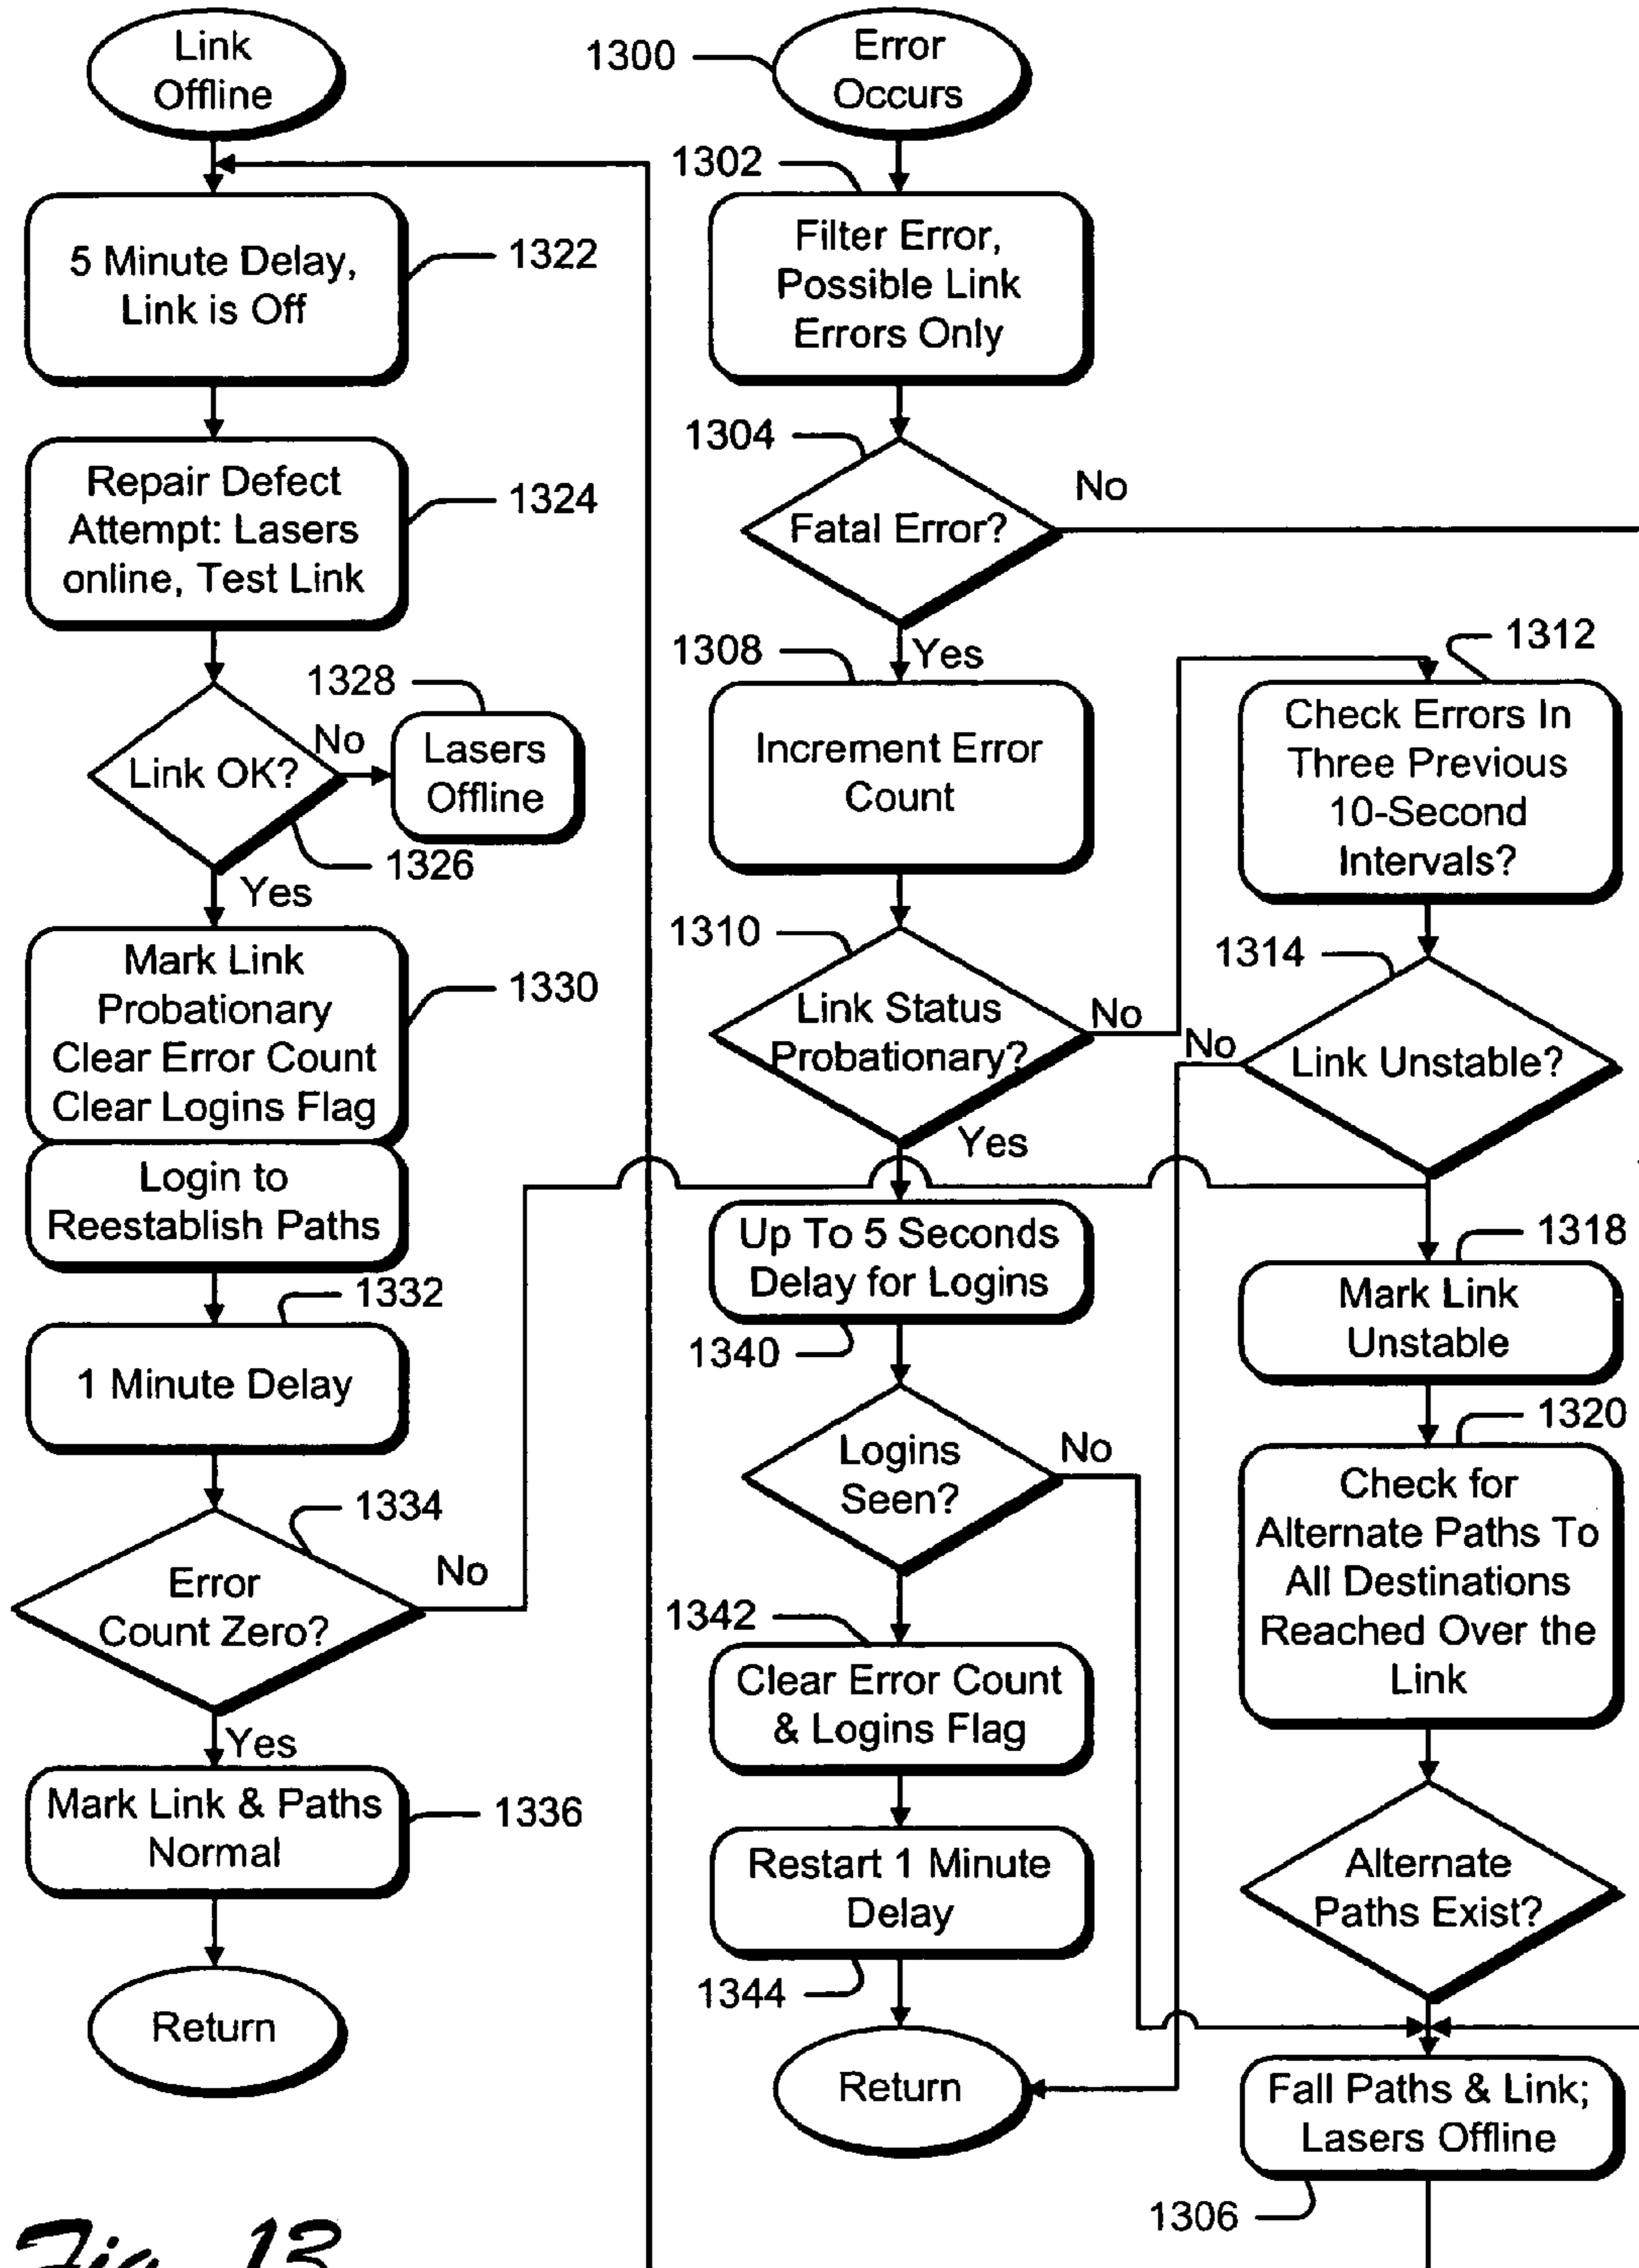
Link Offline

5 Minute Delay, Link is Off

1322

Repair Defect Attempt: Lasers online, Test Link

1324

1328

Link OK?

No

Lasers Offline

1326

Yes

Mark Link Probationary Clear Error Count Clear Logins Flag

1330

Login to Reestablish Paths

1332

1 Minute Delay

1334

Error Count Zero?

No

Yes

Mark Link & Paths Normal

1336

Return

Fig. 13

1300

Error Occurs

1302

Filter Error, Possible Link Errors Only

1304

Fatal Error?

No

1308

Yes

Increment Error Count

1310

Link Status Probationary?

No

Yes

Up To 5 Seconds Delay for Logins

1340

Logins Seen?

No

1342

Clear Error Count & Logins Flag

Restart 1 Minute Delay

1344

Return

1312

Check Errors In Three Previous 10-Second Intervals?

1314

No

Link Unstable?

1318

Mark Link Unstable

1320

Check for Alternate Paths To All Destinations Reached Over the Link

Alternate Paths Exist?

Fall Paths & Link; Lasers Offline

1306